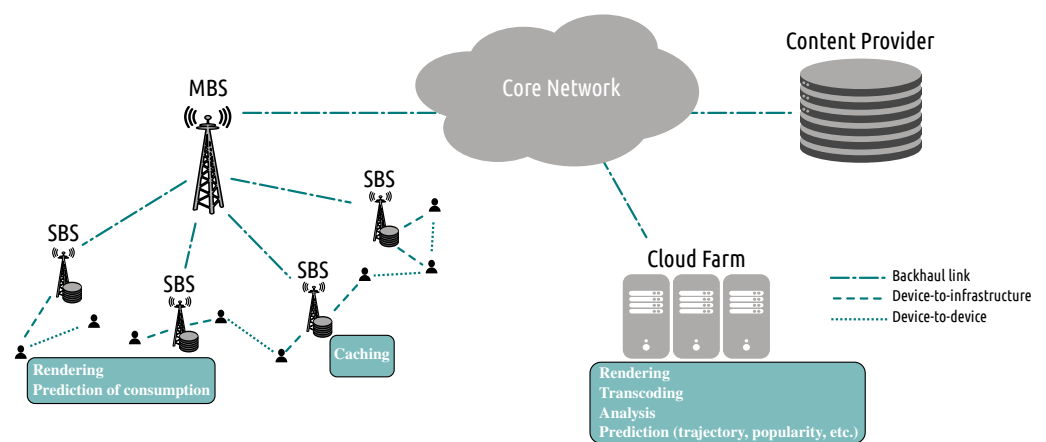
MBS

Core Network

Content Provider

SBS

SBS

SBS

SBS

Cloud Farm

Backhaul link
Device-to-infrastructure
Device-to-device

Rendering
Prediction of consumption

Caching

Rendering
Transcoding
Analysis
Prediction (trajectory, popularity, etc.)